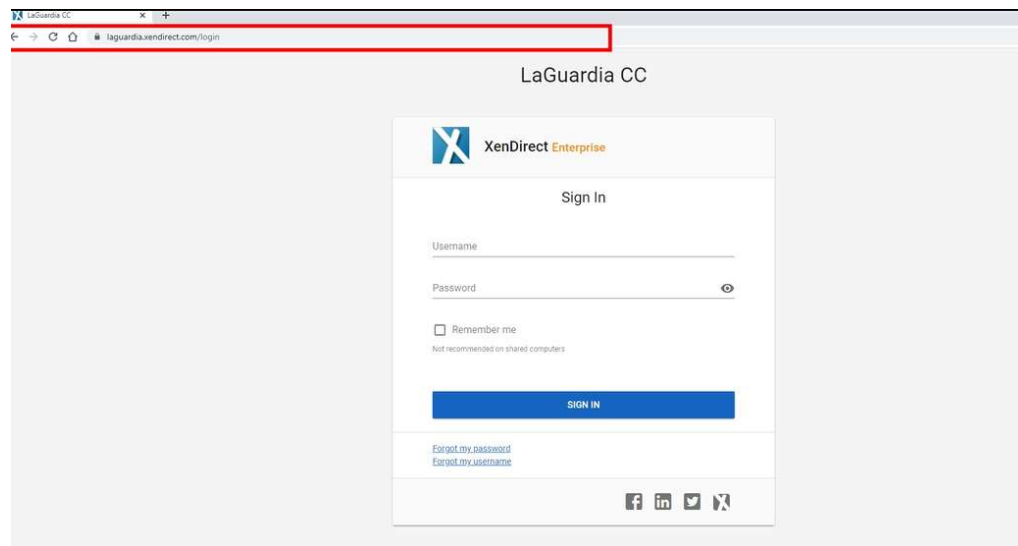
LaGuardia CC × +

laguardia.xendirect.com/login

LaGuardia CC

XenDirect Enterprise

Sign In

Username

Password

Remember me

Not recommended on shared computers

SIGN IN

Forgot my password
Forgot my username